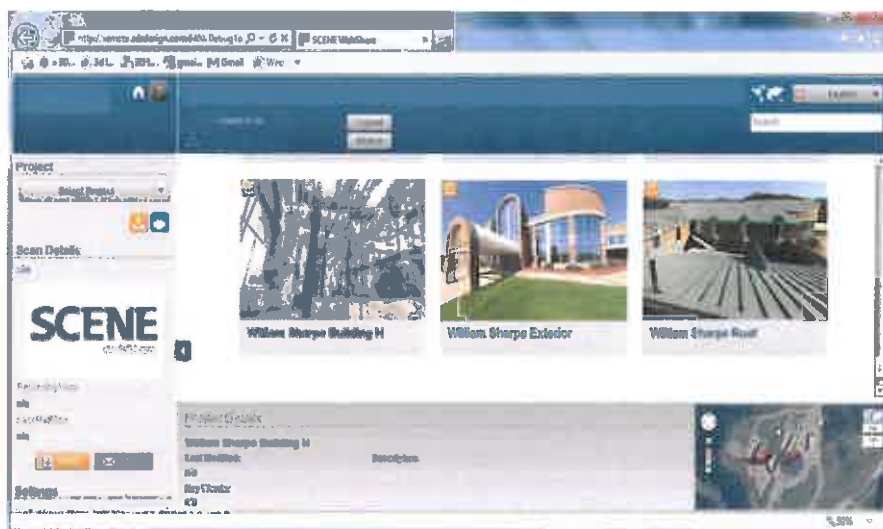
SCENE WebShare

Project

Select Project

Scan Details

n/a

SCENE

n/a

n/a

Settings

William Sharpe Building H

William Sharpe Exterior

William Sharpe Roof

Project Details

William Sharpe Building H

Last Modified:

Description:

n/a

Key Tracks:

Search

English

100%